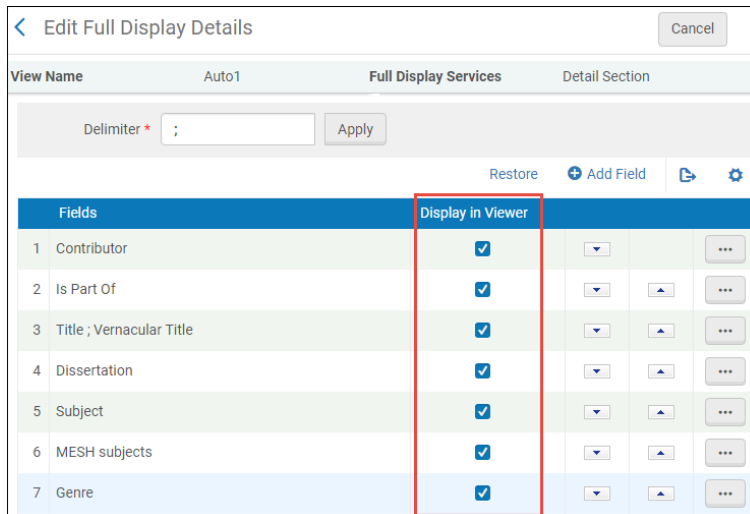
Edit Full Display Details

Cancel

View Name Auto1 Full Display Services Detail Section

Delimiter * ; Apply

Restore Add Field

| | Fields | Display in Viewer |
|---|---|---|
| 1 | Contributor | |
| 2 | Is Part Of | |
| 3 | Title ; Vernacular Title | |
| 4 | Dissertation | |
| 5 | Subject | |
| 6 | MESH subjects | |
| 7 | Genre | |